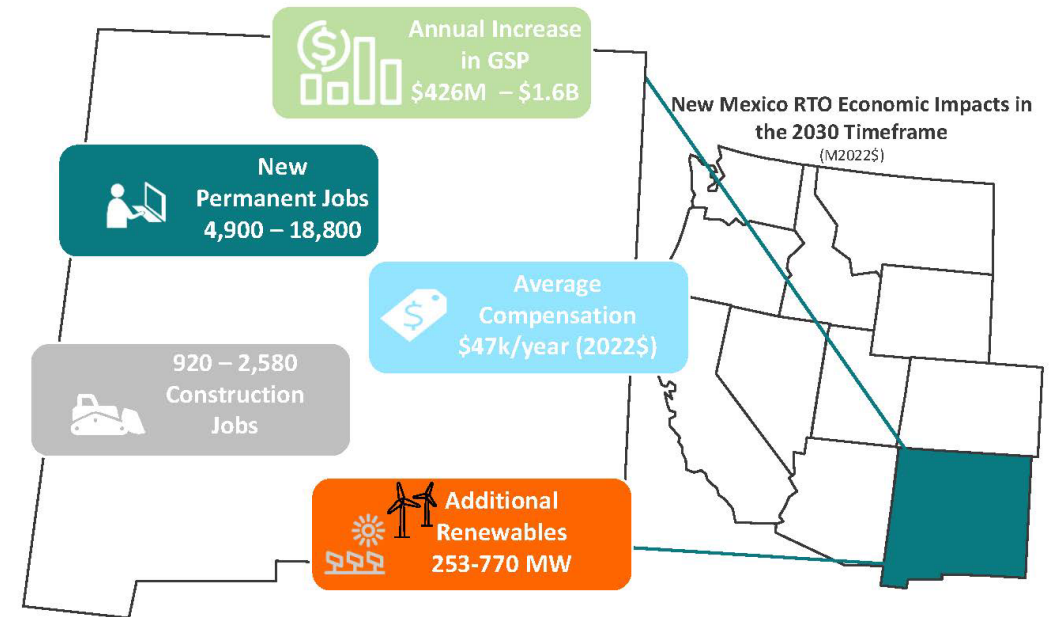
Annual Increase in GSP $426M – $1.6B

New Mexico RTO Economic Impacts in the 2030 Timeframe
(M2022$)

New Permanent Jobs 4,900 – 18,800

Average Compensation $47k/year (2022$)

920 – 2,580 Construction Jobs

Additional Renewables 253-770 MW